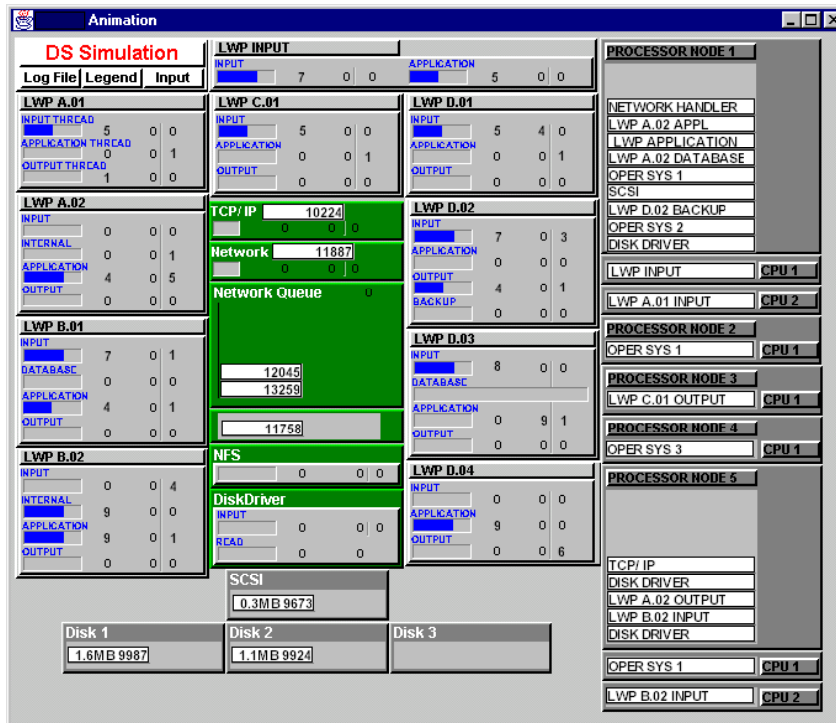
Animation

DS Simulation

Log File | Legend | Input

LWP INPUT
INPUT 7 0 0
APPLICATION 5 0 0

LWP A.01
INPUT THREAD 5 0 0
APPLICATION THREAD 0 0 1
OUTPUT THREAD 1 0 0

LWP C.01
INPUT 5 0 0
APPLICATION 0 0 1
OUTPUT 0 0 0

LWP D.01
INPUT 5 4 0
APPLICATION 0 0 1
OUTPUT 0 0 0

LWP A.02
INPUT 0 0 0
INTERNAL 0 0 1
APPLICATION 4 0 5
OUTPUT 0 0 0

TCP/ IP 10224
0 0 0

Network 11887
0 0 0

Network Queue 0
12045
13259

11758

LWP D.02
INPUT 7 0 3
APPLICATION 0 0 0
OUTPUT 4 0 1
BACKUP 0 0 0

LWP B.01
INPUT 7 0 1
DATABASE 0 0 0
APPLICATION 4 0 1
OUTPUT 0 0 0

LWP D.03
INPUT 8 0 0
DATABASE
APPLICATION 0 9 1
OUTPUT 0 0 0

LWP B.02
INPUT 0 0 4
INTERNAL 9 0 0
APPLICATION 9 0 1
OUTPUT 0 0 0

NFS
0 0 0

DiskDriver
INPUT 0 0 0
READ 0 0

LWP D.04
INPUT 0 0 0
APPLICATION 9 0 0
OUTPUT 0 0 6

SCSI
0.3MB 9673

Disk 1
1.6MB 9987

Disk 2
1.1MB 9924

Disk 3

PROCESSOR NODE 1
NETWORK HANDLER
LWP A.02 APPL
LWP APPLICATION
LWP A.02 DATABASE
OPER SYS 1
SCSI
LWP D.02 BACKUP
OPER SYS 2
DISK DRIVER

LWP INPUT CPU 1
LWP A.01 INPUT CPU 2

PROCESSOR NODE 2
OPER SYS 1 CPU 1

PROCESSOR NODE 3
LWP C.01 OUTPUT CPU 1

PROCESSOR NODE 4
OPER SYS 3 CPU 1

PROCESSOR NODE 5
TCP/ IP
DISK DRIVER
LWP A.02 OUTPUT
LWP B.02 INPUT
DISK DRIVER

OPER SYS 1 CPU 1
LWP B.02 INPUT CPU 2